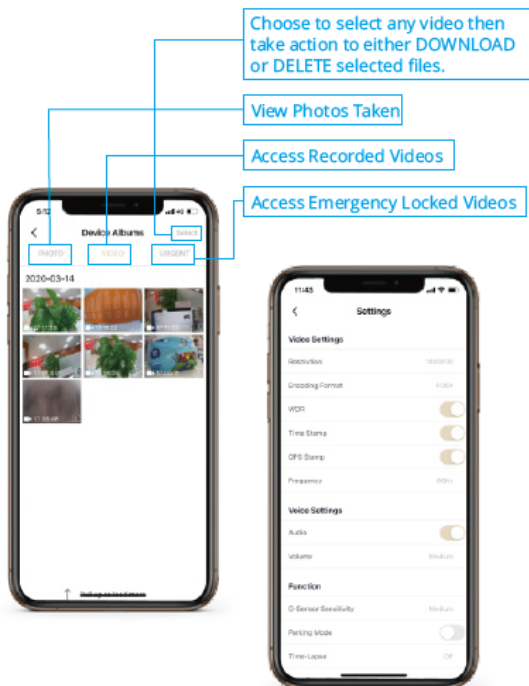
Choose to select any video then take action to either DOWNLOAD or DELETE selected files.

View Photos Taken

Access Recorded Videos

Access Emergency Locked Videos

5:12

Device Albums

Select

PHOTO

VIDEO

URGENT

2020-03-14

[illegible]

11:45

Settings

Video Settings

Resolution

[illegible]

Encoding Format

H.264

WDR

Time Stamp

GPS Stamp

Frequency

60Hz

Voice Settings

Audio

Volume

Medium

Function

G-Sensor Sensitivity

Medium

Parking Mode

Time-Lapse

Off